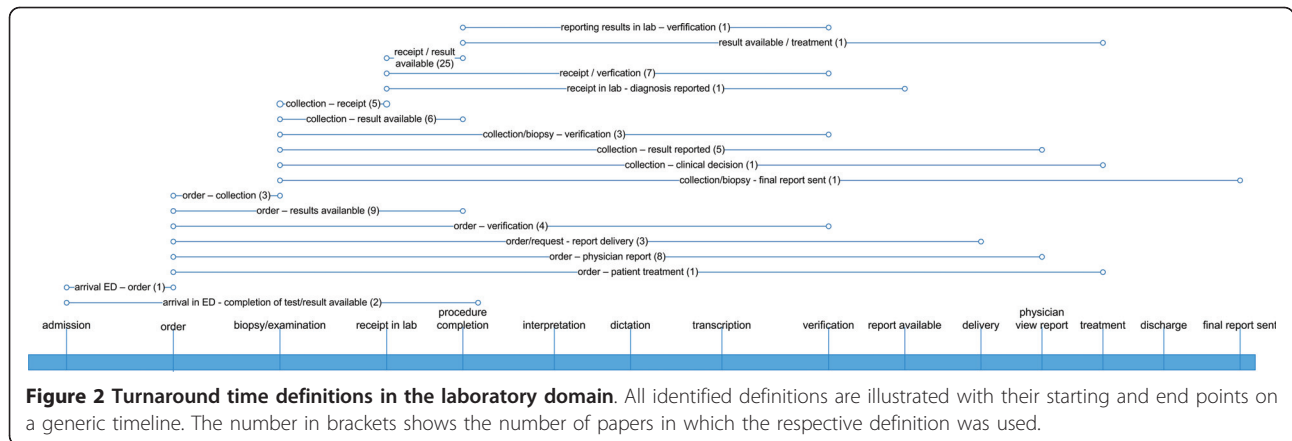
reporting results in lab – verfification (1)
result available / treatment (1)
receipt / result available (25)
receipt / verfication (7)
receipt in lab - diagnosis reported (1)
collection – receipt (5)
collection – result available (6)
collection/biopsy – verification (3)
collection – result reported (5)
collection – clinical decision (1)
collection/biopsy - final report sent (1)
order – collection (3)
order – results availanble (9)
order – verification (4)
order/request - report delivery (3)
order – physician report (8)
order – patient treatment (1)
arrival ED – order (1)
arrival in ED - completion of test/result available (2)

admission
order
biopsy/examination
receipt in lab
procedure completion
interpretation
dictation
transcription
verification
report available
delivery
physician view report
treatment
discharge
final report sent

**Figure 2 Turnaround time definitions in the laboratory domain**. All identified definitions are illustrated with their starting and end points on a generic timeline. The number in brackets shows the number of papers in which the respective definition was used.